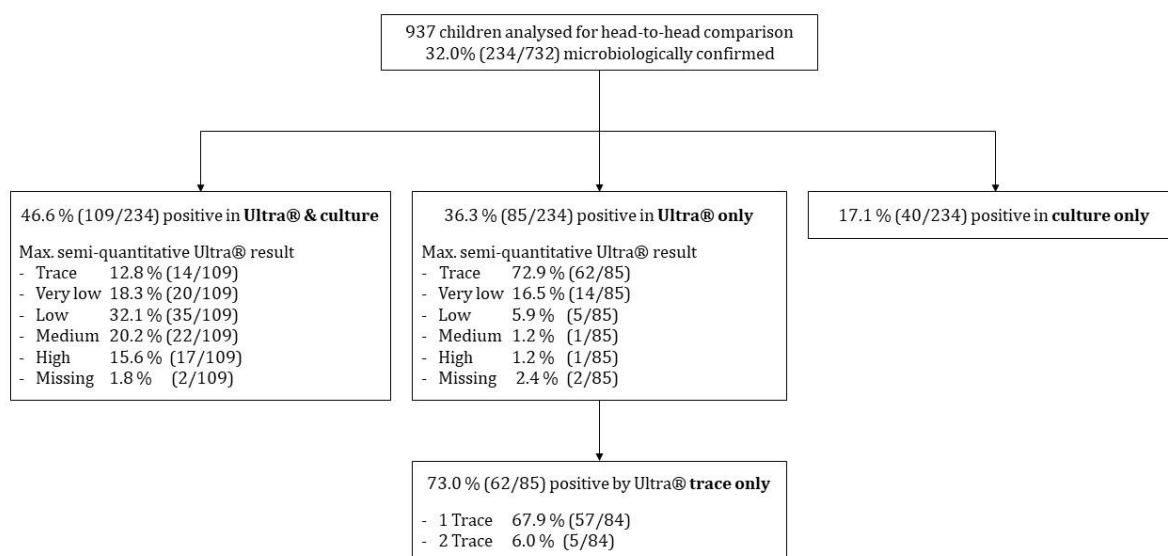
937 children analysed for head-to-head comparison
32.0% (234/732) microbiologically confirmed

46.6 % (109/234) positive in **Ultra® & culture**

Max. semi-quantitative Ultra® result
- Trace 12.8 % (14/109)
- Very low 18.3 % (20/109)
- Low 32.1 % (35/109)
- Medium 20.2 % (22/109)
- High 15.6 % (17/109)
- Missing 1.8 % (2/109)

36.3 % (85/234) positive in **Ultra® only**

Max. semi-quantitative Ultra® result
- Trace 72.9 % (62/85)
- Very low 16.5 % (14/85)
- Low 5.9 % (5/85)
- Medium 1.2 % (1/85)
- High 1.2 % (1/85)
- Missing 2.4 % (2/85)

17.1 % (40/234) positive in **culture only**

73.0 % (62/85) positive by Ultra® **trace only**

- 1 Trace 67.9 % (57/84)
- 2 Trace 6.0 % (5/84)